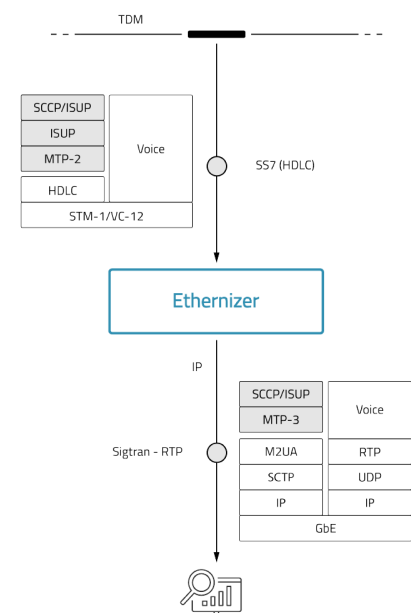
TDM

| SCCP/ISUP | Voice |
|---|---|
| ISUP | |
| MTP-2 | |
| HDLC | |
| STM-1/VC-12 | |

SS7 (HDLC)

Ethernizer

IP

Sigtran - RTP

| SCCP/ISUP | Voice |
|---|---|
| MTP-3 | |
| M2UA | RTP |
| SCTP | UDP |
| IP | IP |
| GbE | |